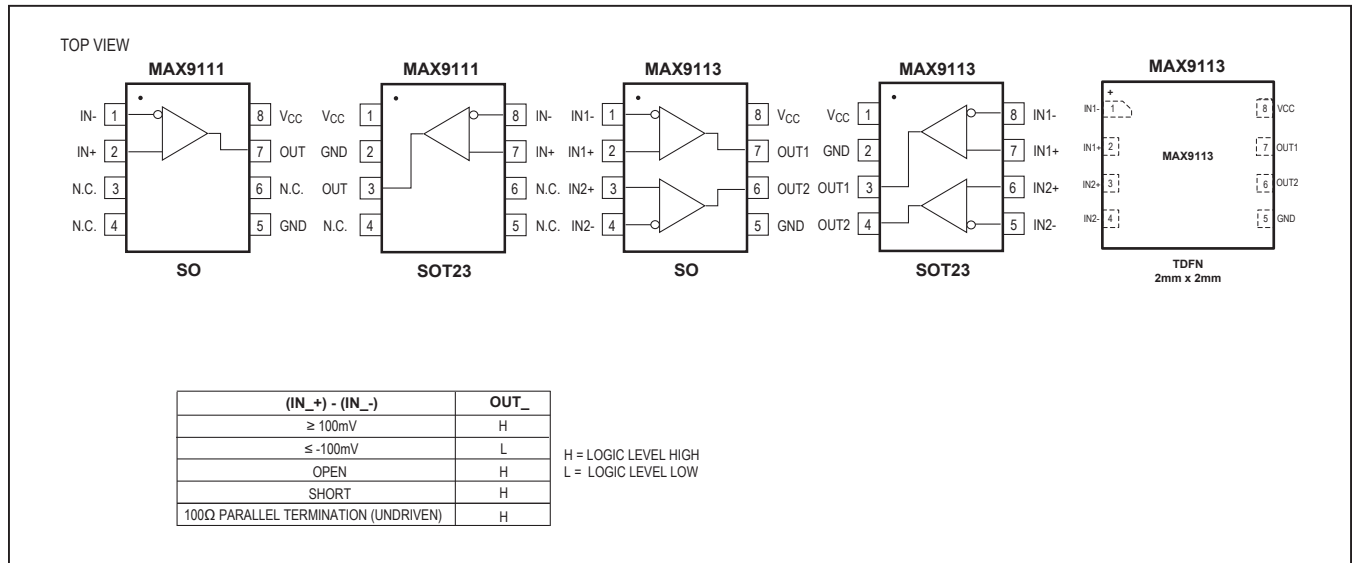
TOP VIEW

MAX9111

IN- 1
IN+ 2
N.C. 3
N.C. 4
8 $V_{CC}$
7 OUT
6 N.C.
5 GND

SO

MAX9111

$V_{CC}$ 1
GND 2
OUT 3
N.C. 4
8 IN-
7 IN+
6 N.C.
5 N.C.

SOT23

MAX9113

IN1- 1
IN1+ 2
IN2+ 3
IN2- 4
8 $V_{CC}$
7 OUT1
6 OUT2
5 GND

SO

MAX9113

$V_{CC}$ 1
GND 2
OUT1 3
OUT2 4
8 IN1-
7 IN1+
6 IN2+
5 IN2-

SOT23

MAX9113

+
IN1- 1
IN1+ 2
IN2+ 3
IN2- 4
8 VCC
7 OUT1
6 OUT2
5 GND

MAX9113

TDFN
2mm x 2mm

| (IN_+) - (IN_-) | OUT_ |
|---|---|
| ≥ 100mV | H |
| ≤ -100mV | L |
| OPEN | H |
| SHORT | H |
| 100Ω PARALLEL TERMINATION (UNDRIVEN) | H |

H = LOGIC LEVEL HIGH
L = LOGIC LEVEL LOW